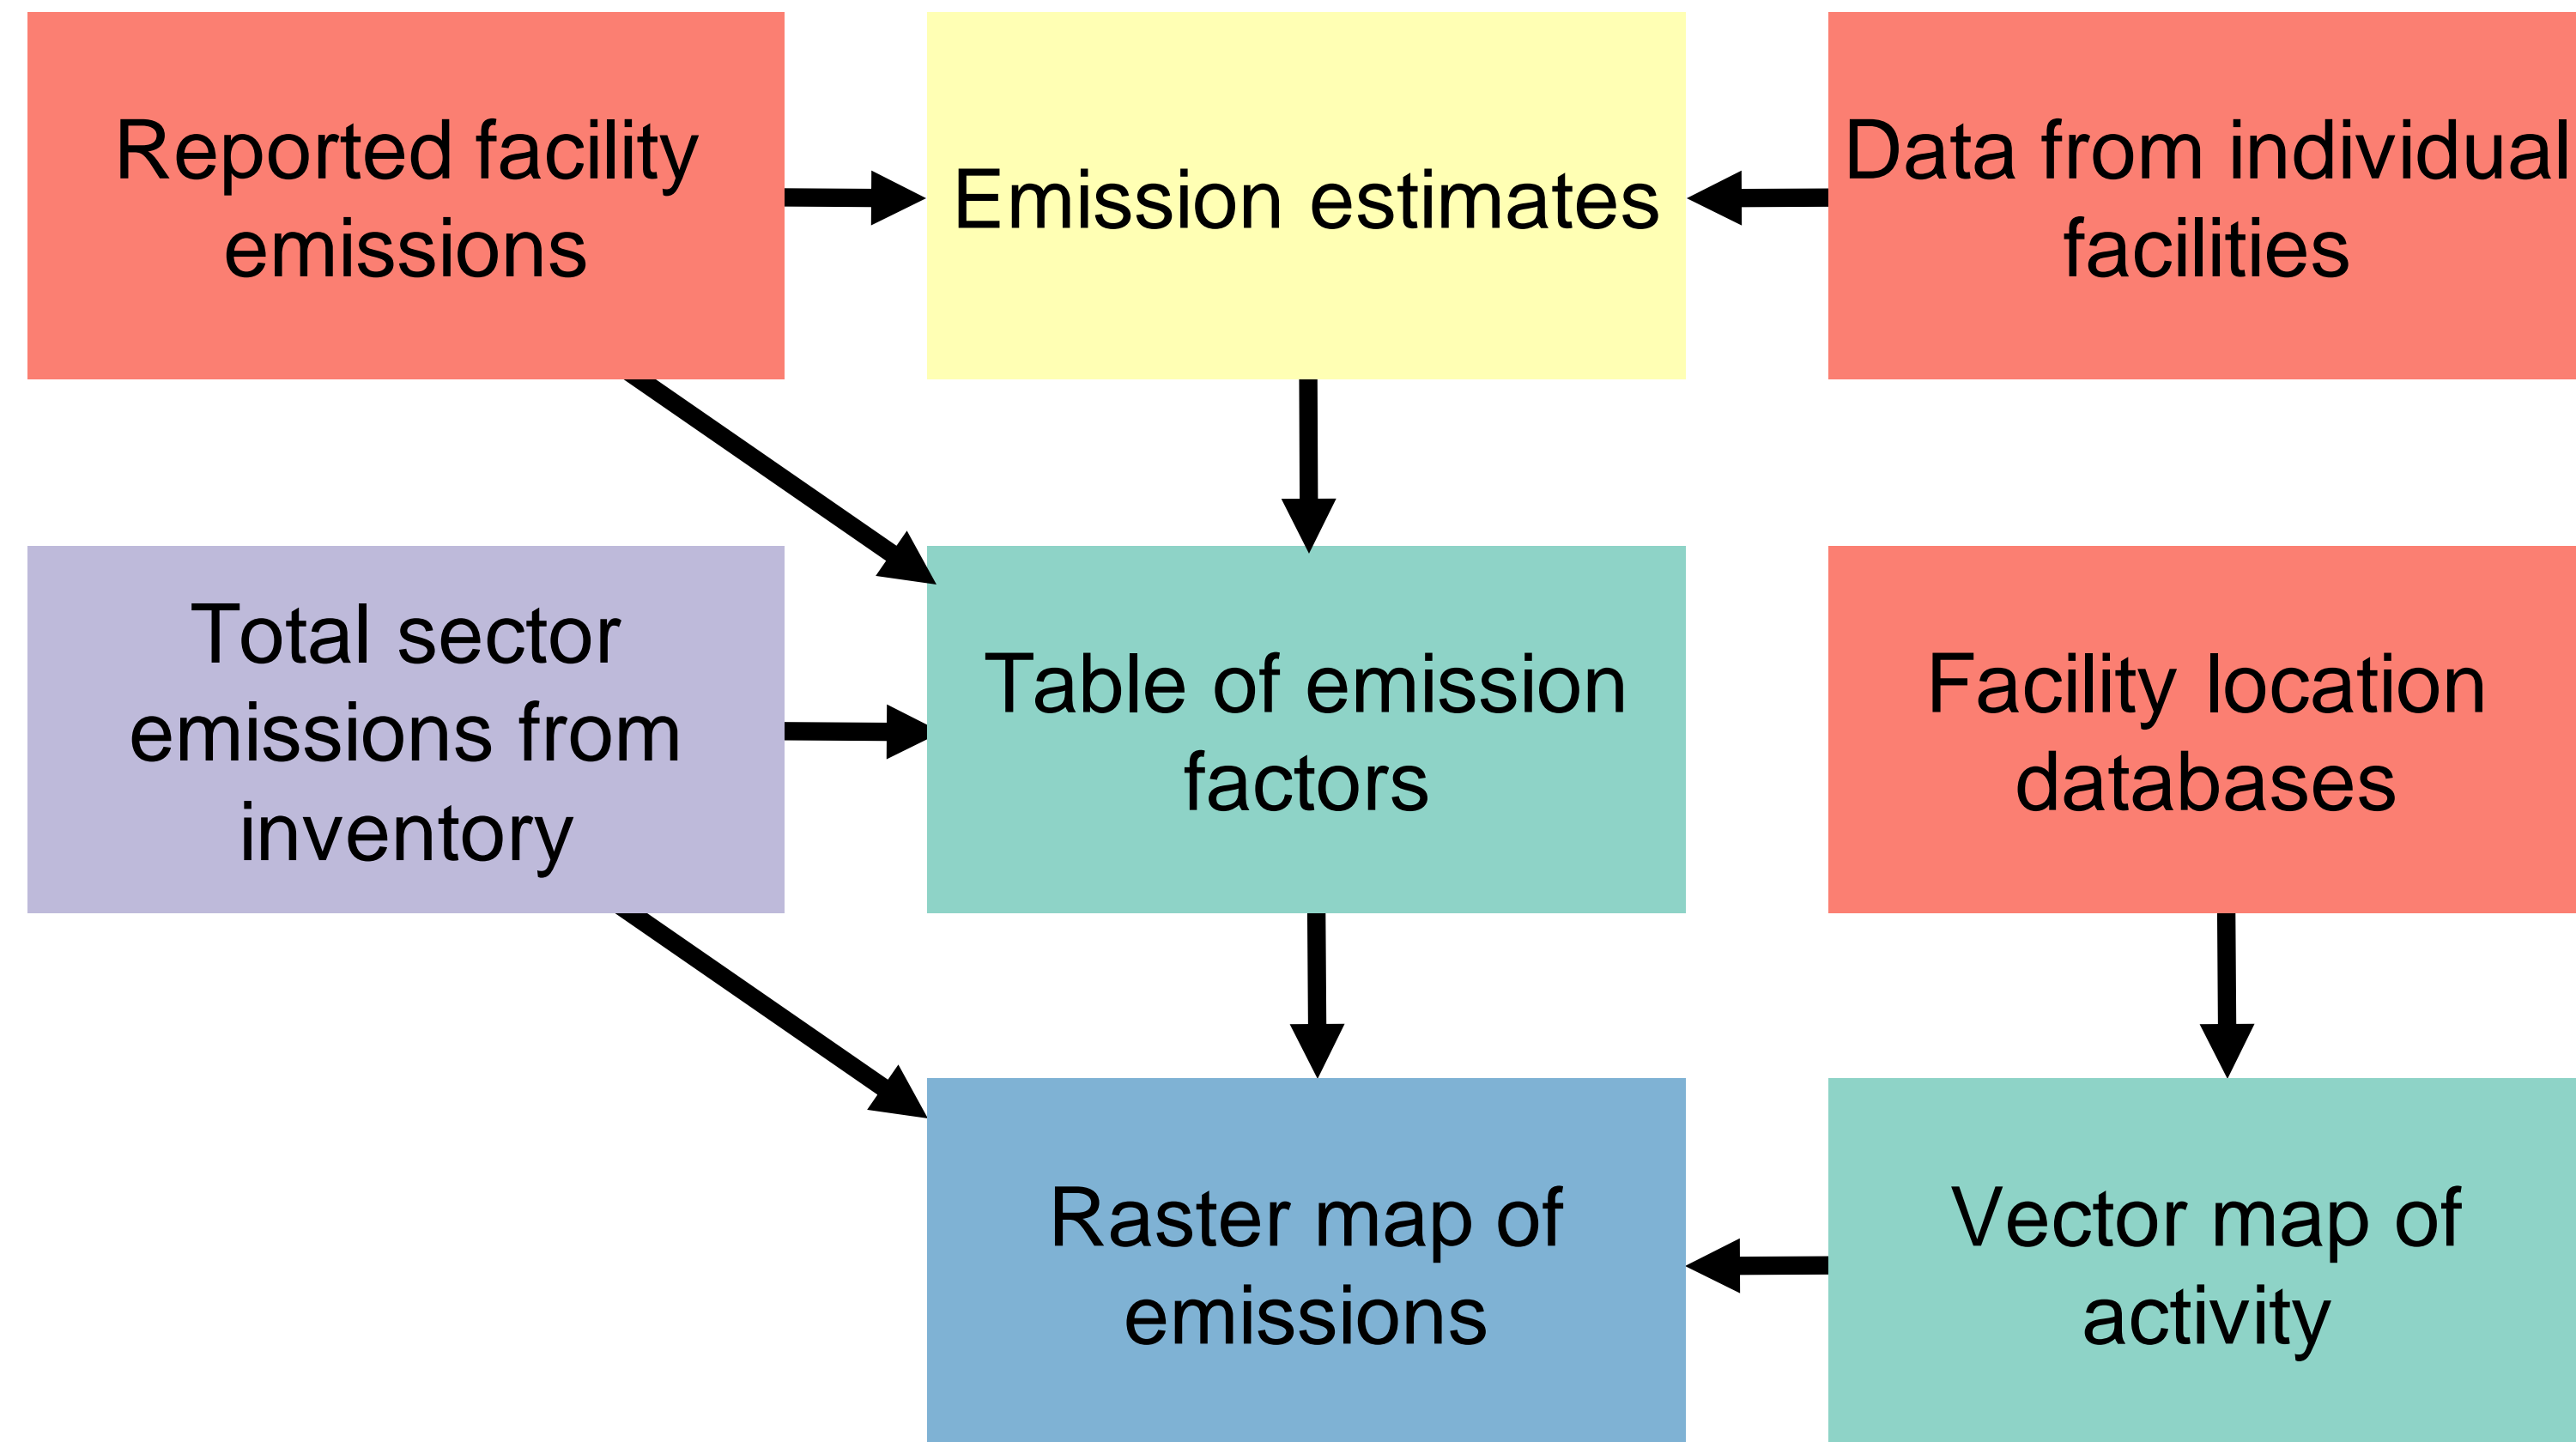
Reported facility emissions

Emission estimates

Data from individual facilities

Total sector emissions from inventory

Table of emission factors

Facility location databases

Raster map of emissions

Vector map of activity